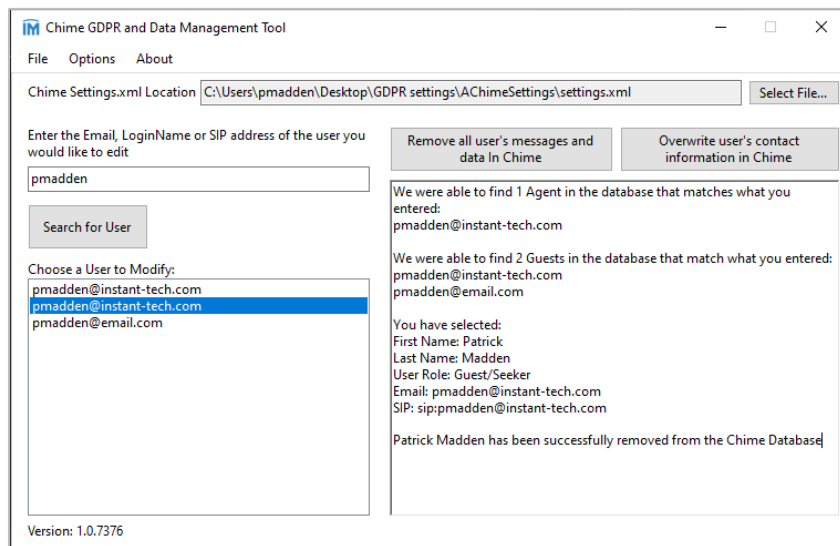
IM Chime GDPR and Data Management Tool

File Options About

Chime Settings.xml Location C:\Users\pmadden\Desktop\GDPR settings\AChimeSettings\settings.xml Select File...

Enter the Email, LoginName or SIP address of the user you would like to edit

pmadden

Search for User

Choose a User to Modify:

pmadden@instant-tech.com
pmadden@instant-tech.com
pmadden@email.com

Remove all user's messages and data In Chime

Overwrite user's contact information in Chime

We were able to find 1 Agent in the database that matches what you entered:
pmadden@instant-tech.com

We were able to find 2 Guests in the database that match what you entered:
pmadden@instant-tech.com
pmadden@email.com

You have selected:
First Name: Patrick
Last Name: Madden
User Role: Guest/Seeker
Email: pmadden@instant-tech.com
SIP: sip:pmadden@instant-tech.com

Patrick Madden has been successfully removed from the Chime Database

Version: 1.0.7376